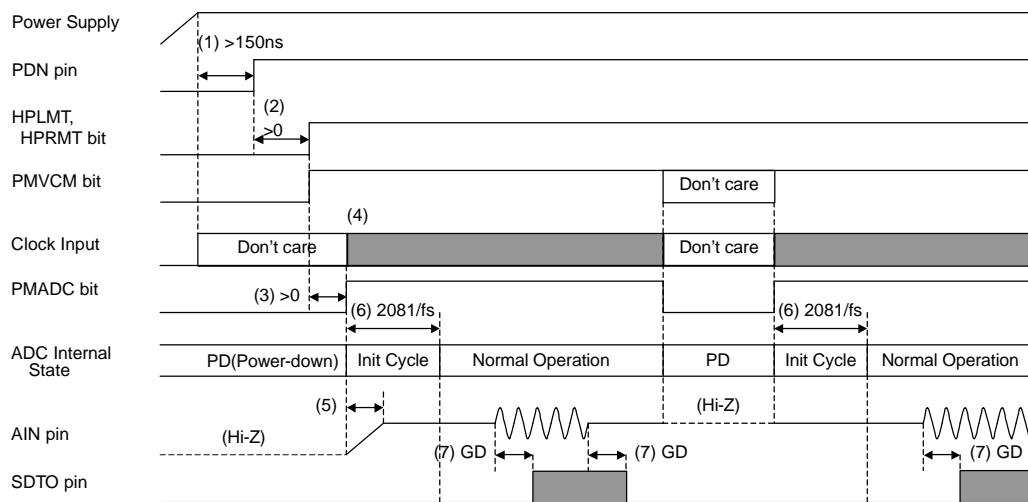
Power Supply
(1) >150ns
PDN pin
HPLMT, HPRMT bit
(2)
>0
PMVCM bit
Don't care
(4)
Clock Input
Don't care
Don't care
PMADC bit
(3) >0
(6) 2081/fs
(6) 2081/fs
ADC Internal State
PD(Power-down)
Init Cycle
Normal Operation
PD
Init Cycle
Normal Operation
(5)
(Hi-Z)
AIN pin
(Hi-Z)
(7) GD
(7) GD
(7) GD
SDTO pin